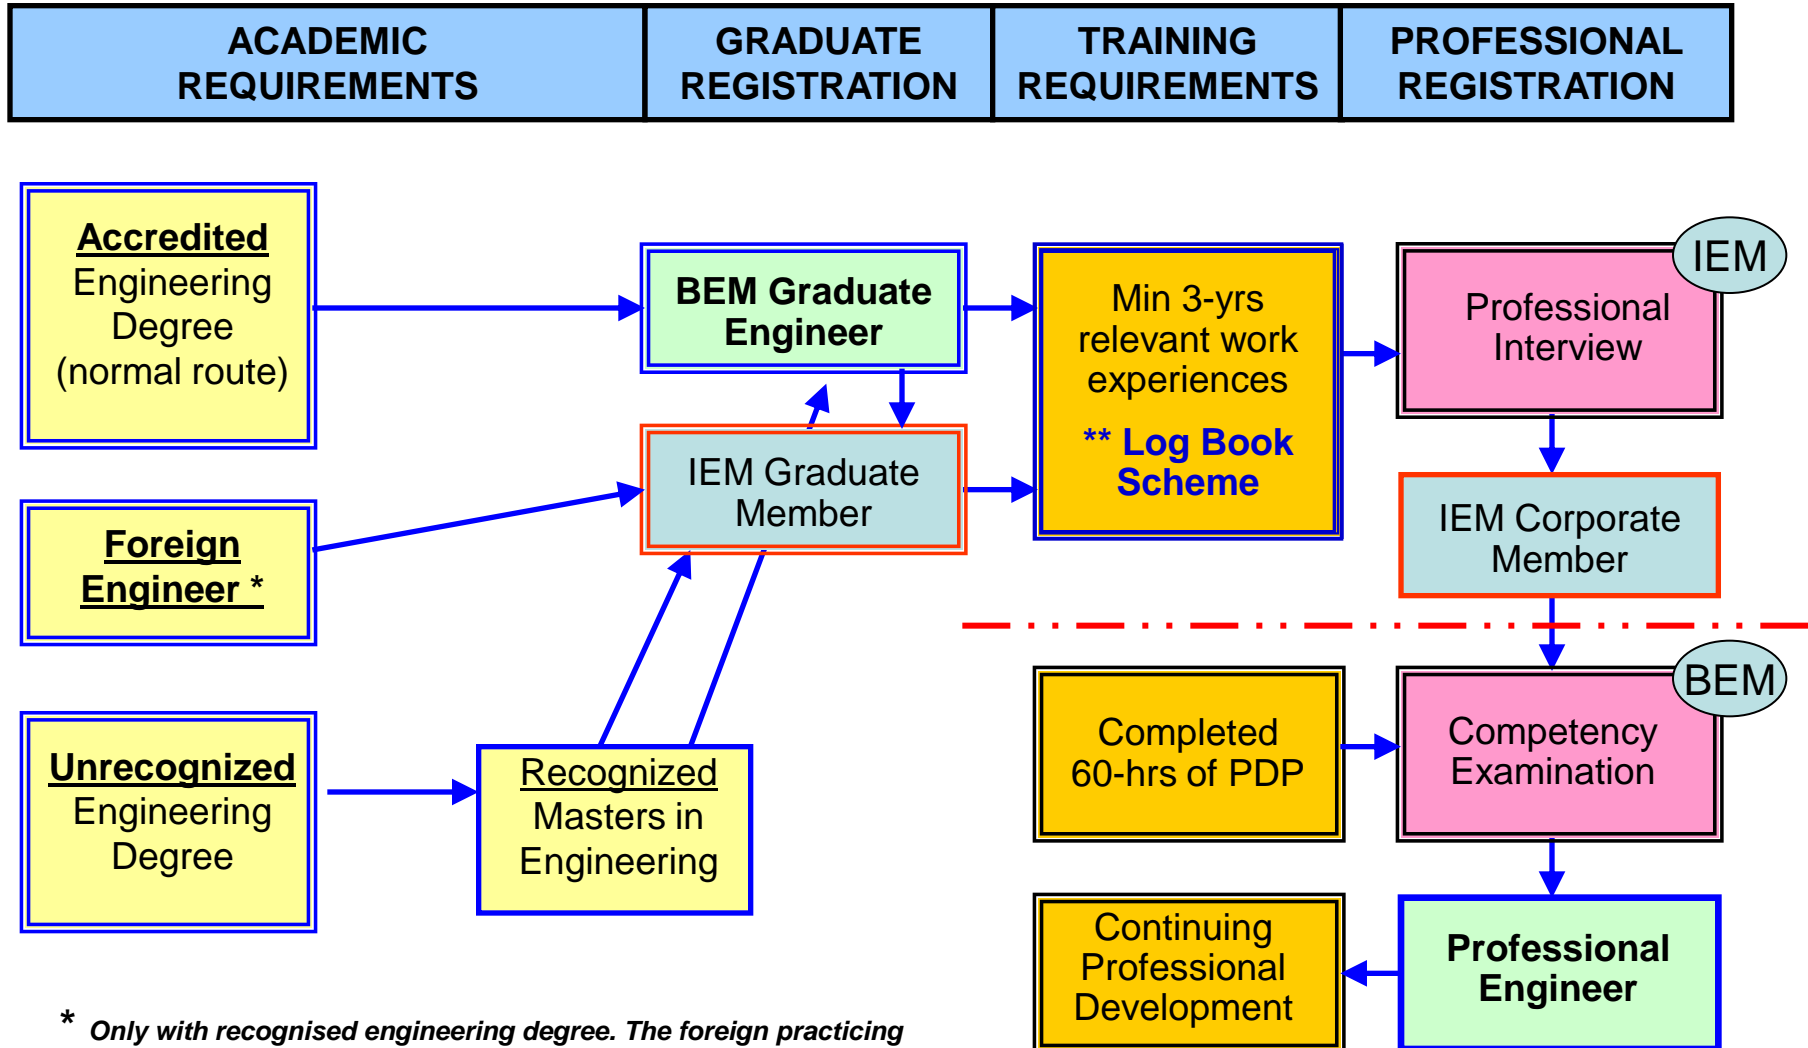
ACADEMIC REQUIREMENTS

GRADUATE REGISTRATION

TRAINING REQUIREMENTS

PROFESSIONAL REGISTRATION

Accredited Engineering Degree (normal route)

Foreign Engineer *

Unrecognized Engineering Degree

BEM Graduate Engineer

IEM Graduate Member

Recognized Masters in Engineering

Min 3-yrs relevant work experiences

** Log Book Scheme

IEM

Professional Interview

IEM Corporate Member

Completed 60-hrs of PDP

BEM

Competency Examination

Continuing Professional Development

Professional Engineer

* Only with recognised engineering degree. The foreign practicing